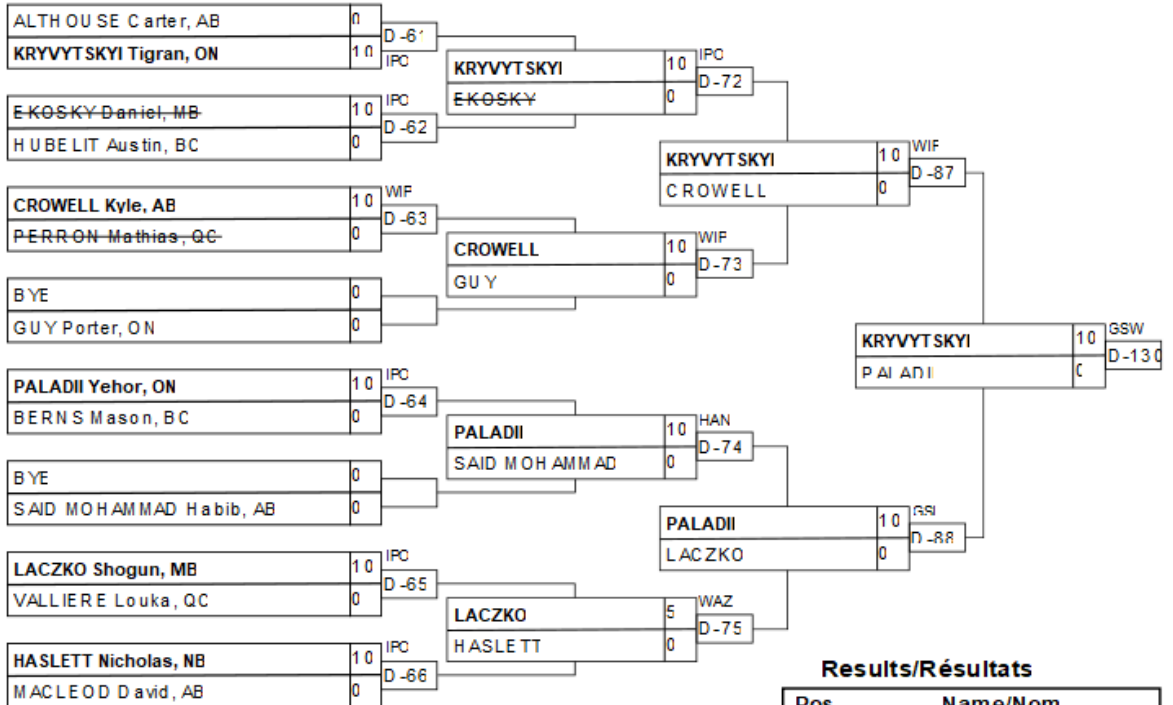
ALTHOUSE Carter, AB 0
KRYVYTSKYI Tigran, ON 10
D-61
IPC

EKOSKY Daniel, MB 10
HUBELIT Austin, BC 0
IPC
D-62

CROWELL Kyle, AB 10
PERRON Mathias, QC 0
WIF
D-63

BYE 0
GUY Porter, ON 0

PALADII Yehor, ON 10
BERNS Mason, BC 0
IPC
D-64

BYE 0
SAID MOHAMMAD Habib, AB 0

LACZKO Shogun, MB 10
VALLIERE Louka, QC 0
IPC
D-65

HASLETT Nicholas, NB 10
MACLEOD David, AB 0
IPC
D-66

KRYVYTSKYI 10
EKOSKY 0
IPC
D-72

CROWELL 10
GUY 0
WIF
D-73

PALADII 10
SAID MOHAMMAD 0
HAN
D-74

LACZKO 5
HASLETT 0
WAZ
D-75

KRYVYTSKYI 10
CROWELL 0
WIF
D-87

PALADII 10
LACZKO 0
GSI
D-88

KRYVYTSKYI 10
PALADII 0
GSW
D-130

Results/Résultats

| Pos | Name/Nom |
|---|---|